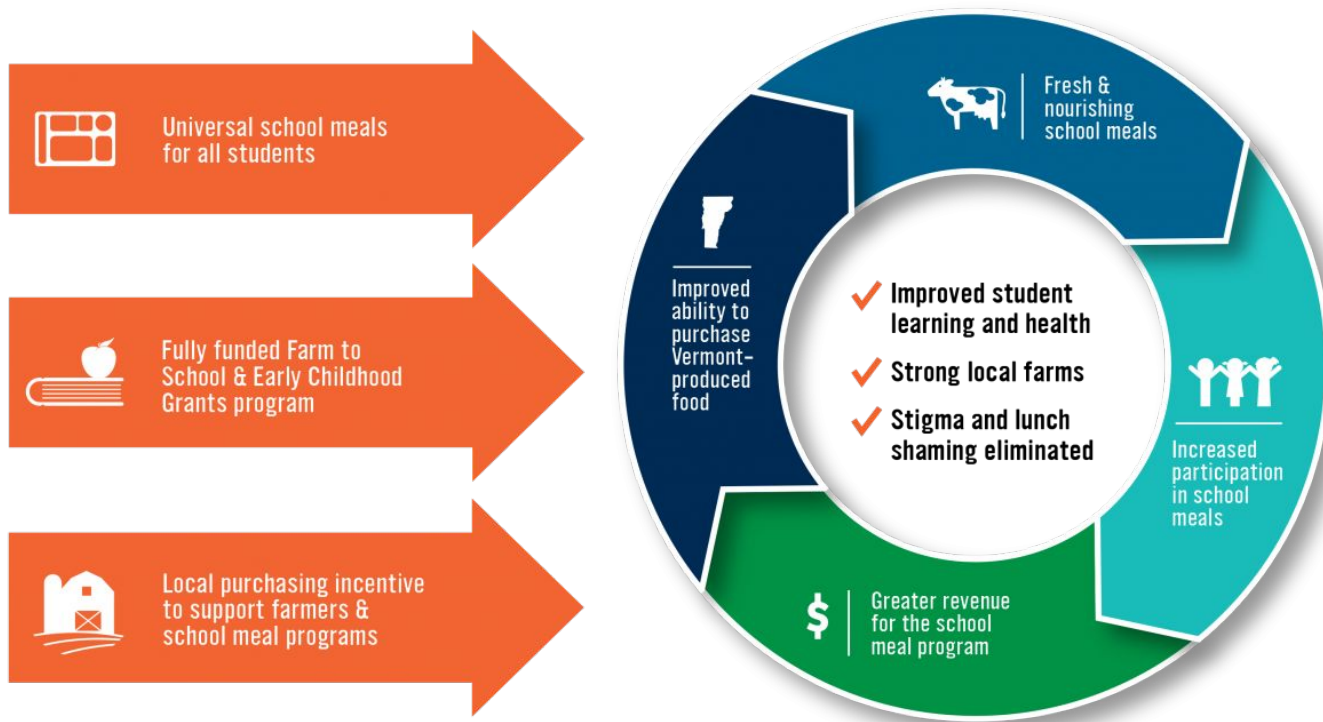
Universal school meals for all students

Fully funded Farm to School & Early Childhood Grants program

Local purchasing incentive to support farmers & school meal programs

Fresh & nourishing school meals

Increased participation in school meals

$

Greater revenue for the school meal program

Improved ability to purchase Vermont-produced food

Improved student learning and health

Strong local farms

Stigma and lunch shaming eliminated